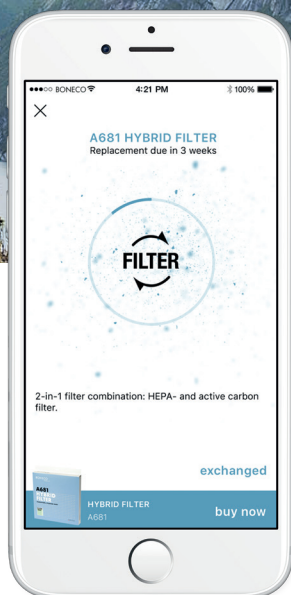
●●○○ BONECO 4:21 PM 100%

×

A681 HYBRID FILTER
Replacement due in 3 weeks

FILTER

2-in-1 filter combination: HEPA- and active carbon filter.

exchanged

A681 HYBRID FILTER

HYBRID FILTER
A681

buy now